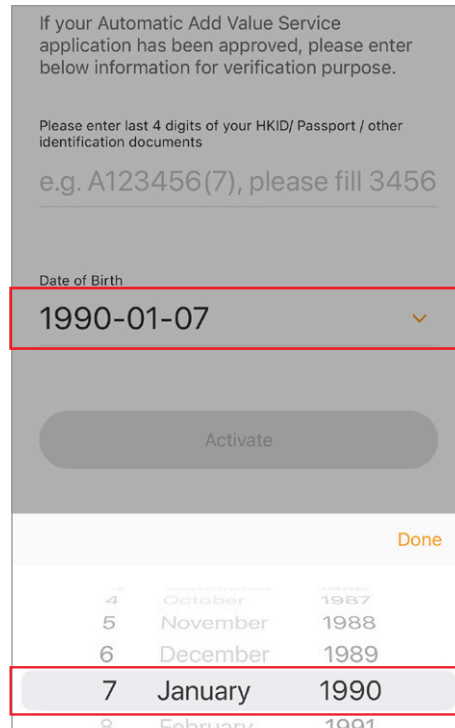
If your Automatic Add Value Service application has been approved, please enter below information for verification purpose.

Please enter last 4 digits of your HKID/ Passport / other identification documents

e.g. A123456(7), please fill 3456

Date of Birth

1990-01-07

Activate

Done

| 4 | October | 1987 |
|---|---|---|
| 5 | November | 1988 |
| 6 | December | 1989 |
| 7 | January | 1990 |
| 8 | February | 1991 |